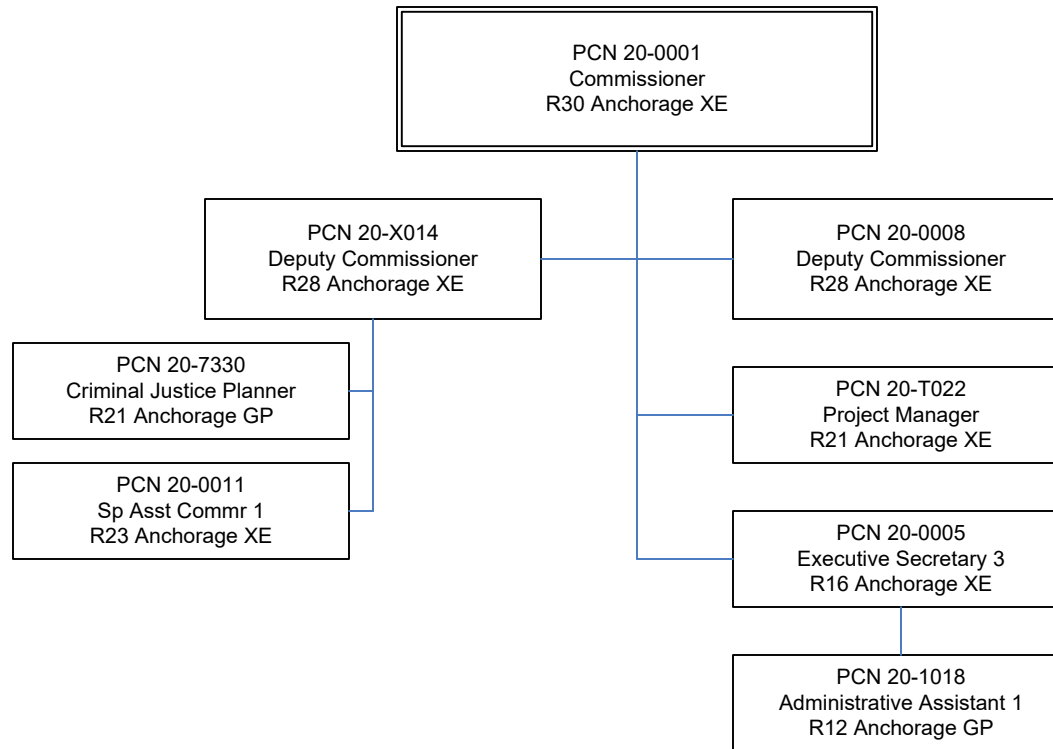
PCN 20-0001
Commissioner
R30 Anchorage XE

PCN 20-X014
Deputy Commissioner
R28 Anchorage XE

PCN 20-0008
Deputy Commissioner
R28 Anchorage XE

PCN 20-7330
Criminal Justice Planner
R21 Anchorage GP

PCN 20-0011
Sp Asst Commr 1
R23 Anchorage XE

PCN 20-T022
Project Manager
R21 Anchorage XE

PCN 20-0005
Executive Secretary 3
R16 Anchorage XE

PCN 20-1018
Administrative Assistant 1
R12 Anchorage GP